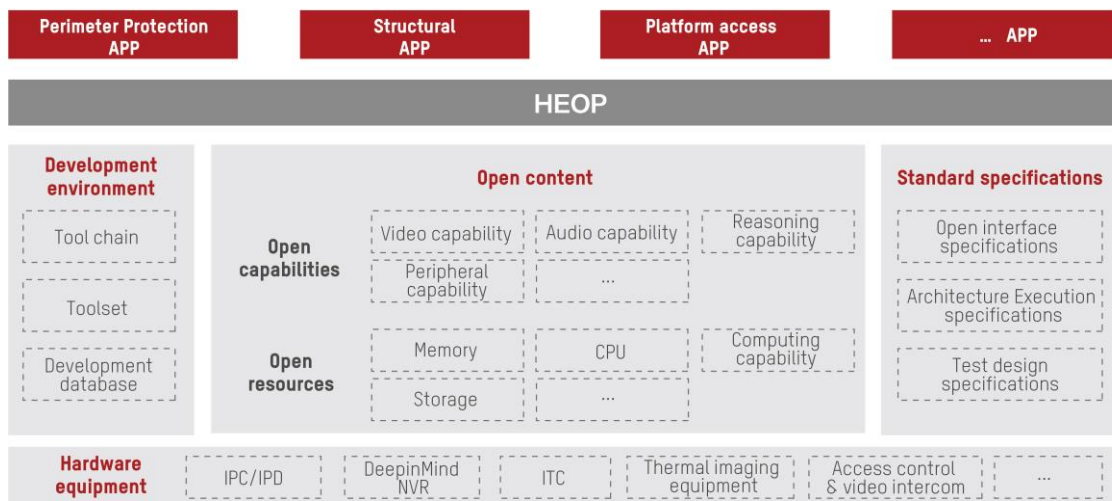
Perimeter Protection APP

Structural APP

Platform access APP

... APP

HEOP

Development environment

Tool chain

Toolset

Development database

Open content

Open capabilities

Video capability

Audio capability

Reasoning capability

Peripheral capability

...

Open resources

Memory

CPU

Computing capability

Storage

...

Standard specifications

Open interface specifications

Architecture Execution specifications

Test design specifications

Hardware equipment

IPC/IPD

DeepinMind NVR

ITC

Thermal imaging equipment

Access control & video intercom

...